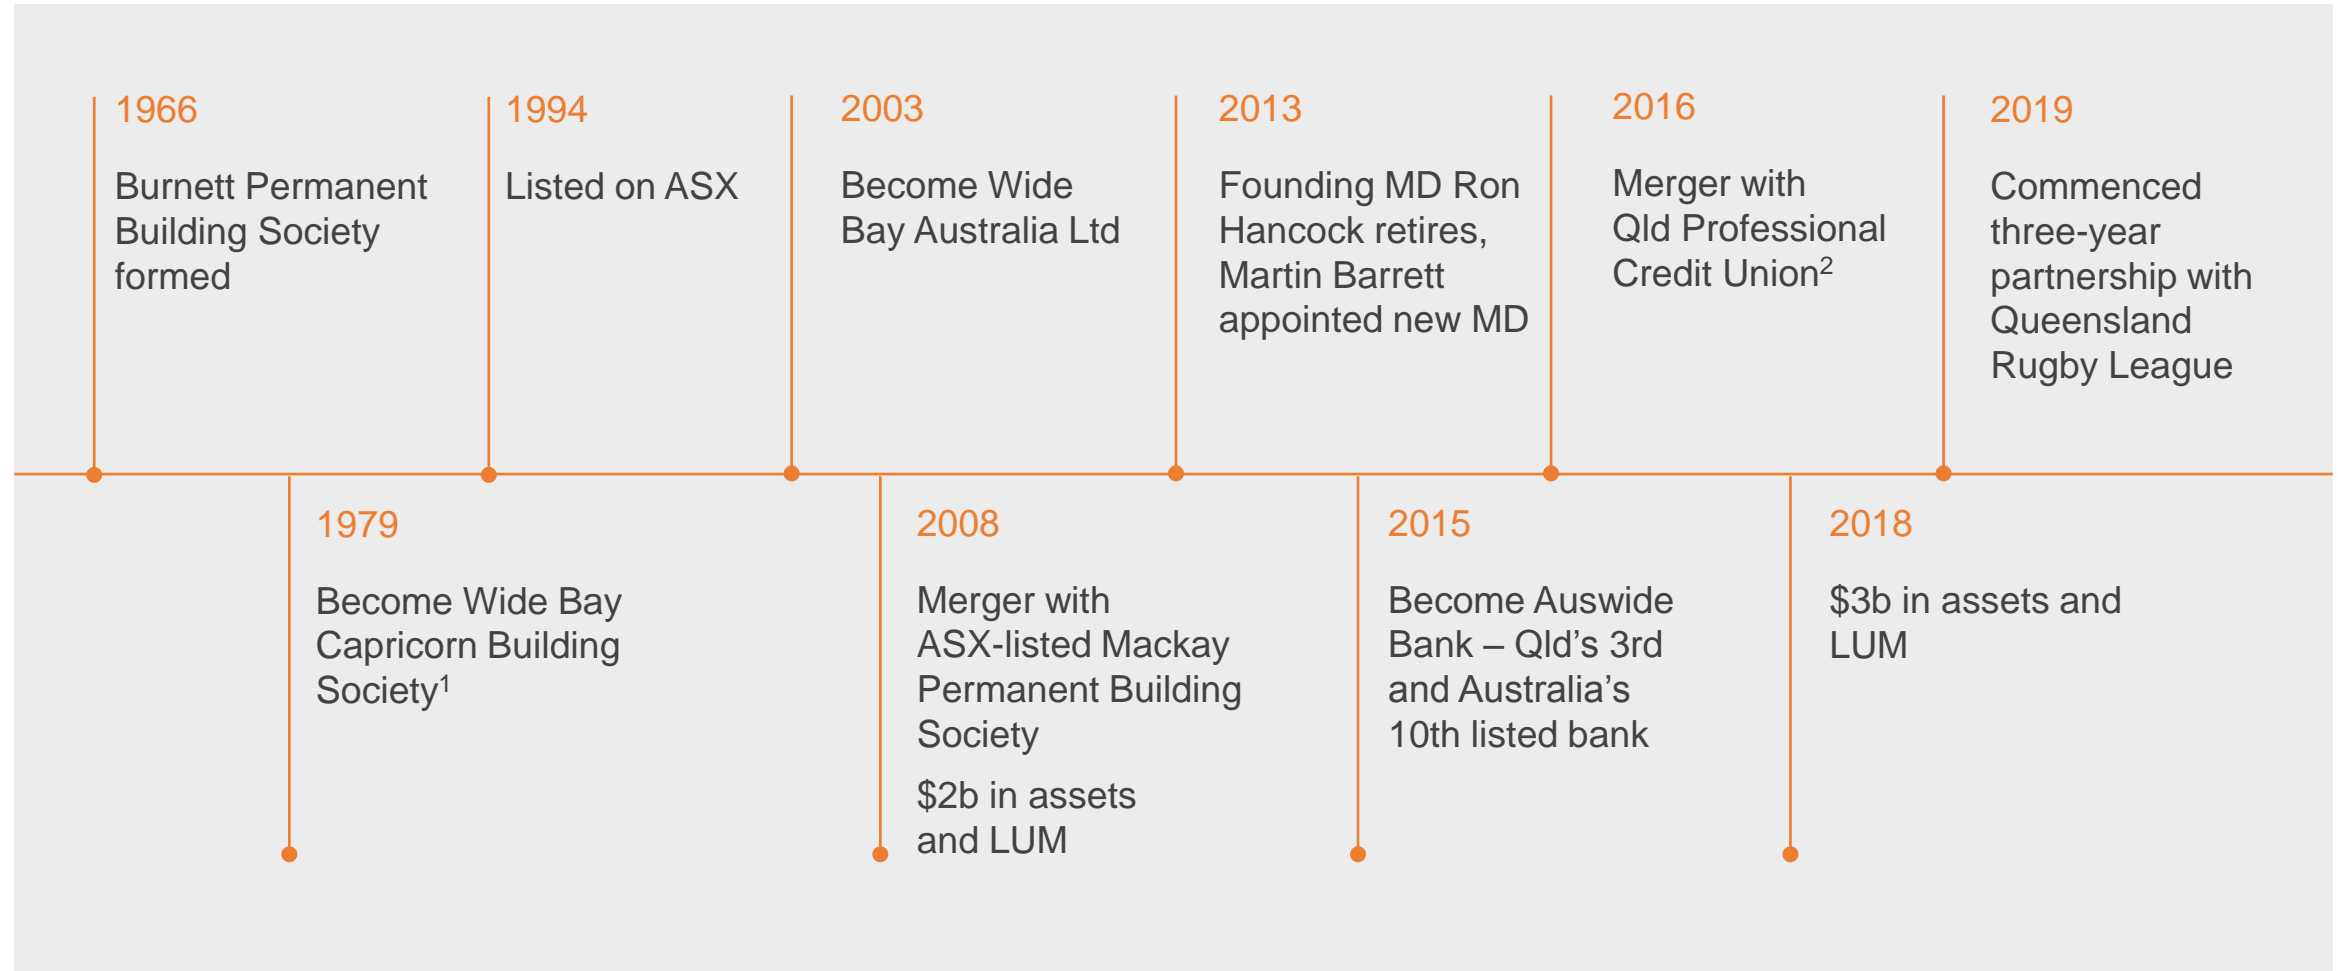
1966

Burnett Permanent Building Society formed

1994

Listed on ASX

2003

Become Wide Bay Australia Ltd

2013

Founding MD Ron Hancock retires, Martin Barrett appointed new MD

2016

Merger with Qld Professional Credit Union$^2$

2019

Commenced three-year partnership with Queensland Rugby League

1979

Become Wide Bay Capricorn Building Society$^1$

2008

Merger with ASX-listed Mackay Permanent Building Society

$2b in assets and LUM

2015

Become Auswide Bank – Qld's 3rd and Australia's 10th listed bank

2018

$3b in assets and LUM